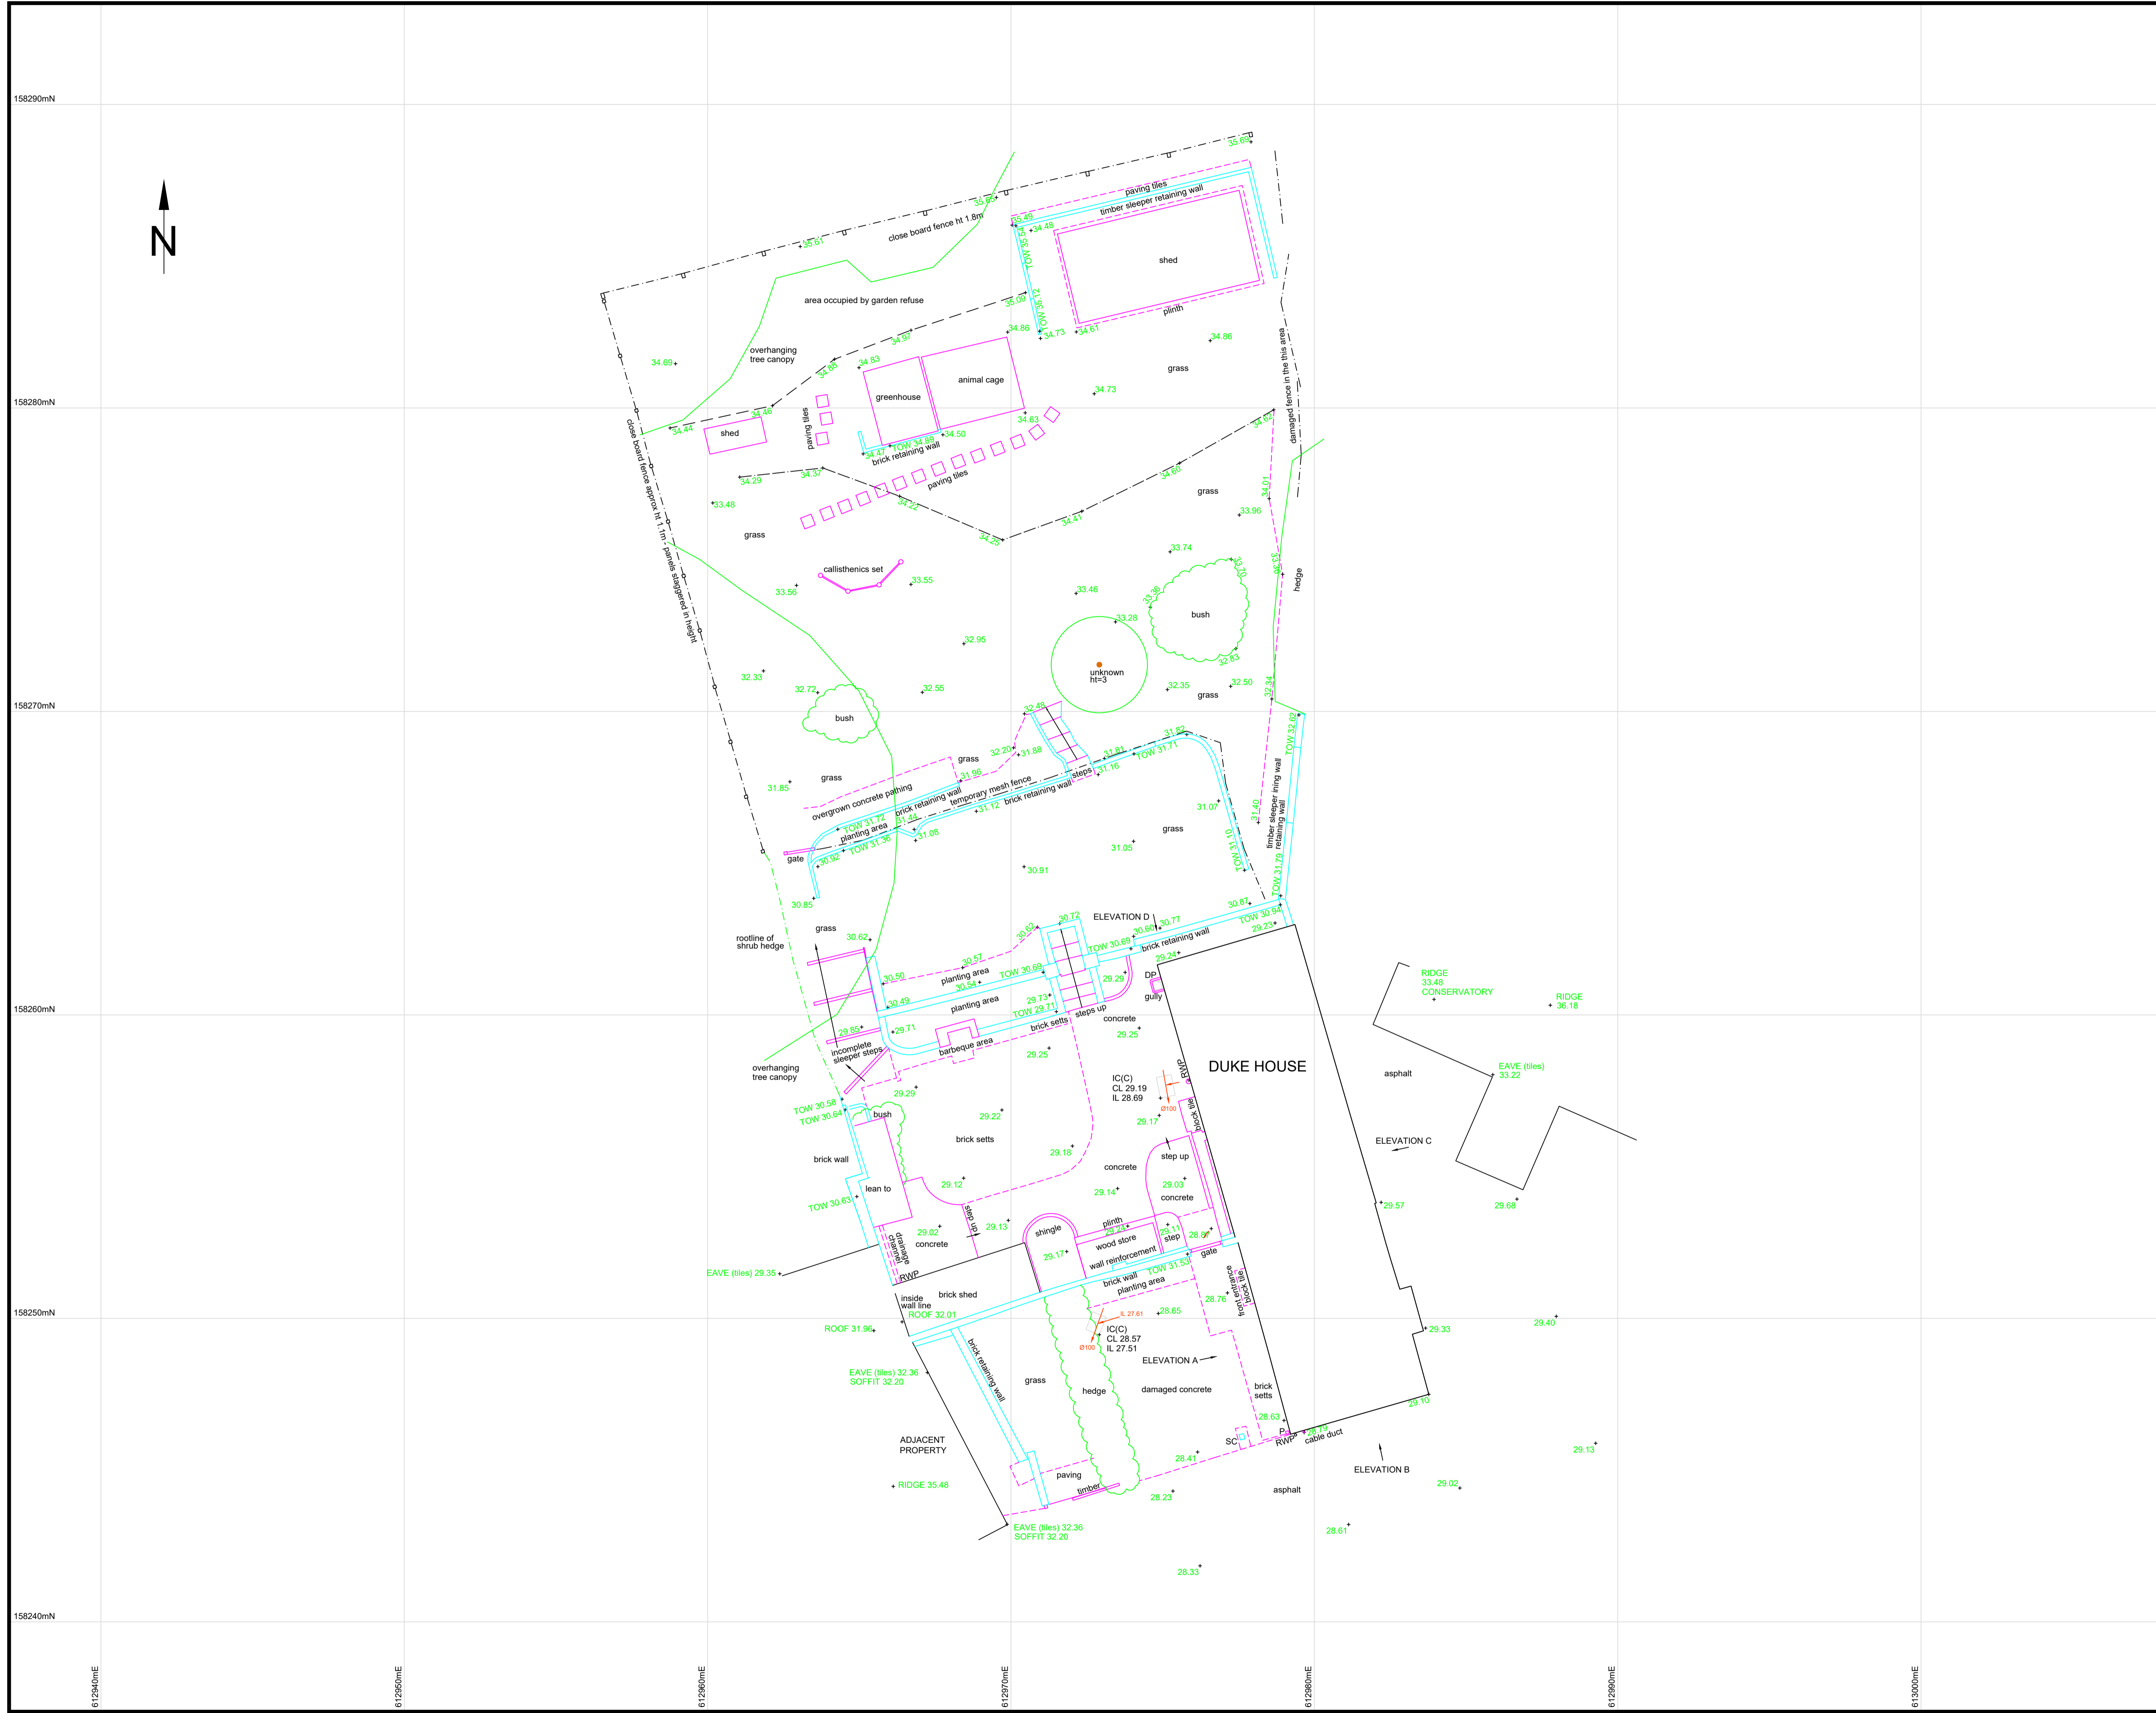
158290mN

N

158280mN

158270mN

158260mN

158250mN

158240mN

612940mE
612950mE
612960mE
612970mE
612980mE
612990mE
613000mE

close board fence ht 1.8m
35.61
35.69
35.65
paving tiles
timber sleeper retaining wall
35.49
34.48
TOW 35.35
shed
area occupied by garden refuse
35.09
TOW 35.12
plinth
34.73
34.61
34.86
34.86
34.69
overhanging tree canopy
34.97
34.83
34.88
greenhouse
animal cage
grass
34.73
damaged fence in the this area
34.44
34.46
shed
paving tiles
TOW 34.89
34.50
34.83
34.84
34.47
brick retaining wall
close board fence approx ht 1.1m - panels staggered in height
34.29
34.37
paving tiles
34.60
grass
34.01
33.48
34.22
34.41
33.96
grass
34.29
33.74
33.70
callisthenics set
33.55
33.56
33.46
33.38
bush
33.28
hedge
33.35
32.95
unknown ht=3
32.83
32.33
32.72
32.55
32.35
32.50
grass
32.34
bush
32.46
TOW 32.62
32.20
31.88
31.87
31.81
TOW 31.71
31.80
steps
31.16
grass
grass
31.85
overgrown concrete pathing
brick retaining wall
temporary mesh fence
brick retaining wall
31.12
31.07
timber sleeper retaining wall
31.40
TOW 31.72
planting area
31.44
31.08
grass
TOW 31.36
31.05
TOW 31.10
gate
30.92
30.91
TOW 31.79
30.85
ELEVATION D
30.87
TOW 30.94
29.23
rootline of shrub hedge
grass
30.62
30.62
30.72
30.77
30.69
TOW 30.69
brick retaining wall
29.24
30.57
planting area
TOW 30.69
30.50
30.54
29.28
DP
gully
30.49
planting area
29.73
TOW 29.71
29.66
29.71
brick setts
steps up
concrete
29.25
RIDGE 33.48 CONSERVATORY
RIDGE 36.18
incomplete sleeper steps
barbeque area
29.25
overhanging tree canopy
IC(C) CL 29.19 IL 28.69
RWP
DUKE HOUSE
asphalt
EAVE (tiles) 33.22
29.29
Ø100
TOW 30.58
TOW 30.64
bush
29.22
29.17
brick tile
brick setts
ELEVATION C
brick wall
29.18
step up
concrete
lean to
29.12
29.14
29.03
concrete
TOW 30.63
29.57
29.68
step up
29.13
29.02
concrete
drainage channel
shingle
plinth
29.23
29.11
step
28.86
wood store
gate
EAVE (tiles) 29.35
RWP
29.17
wall reinforcement
TOW 31.53
brick wall
planting area
front entrance
block tile
inside wall line
brick shed
28.76
ROOF 32.01
IL 27.61
28.65
ROOF 31.96
Ø100
IC(C) CL 28.57 IL 27.51
29.33
29.40
ELEVATION A
EAVE (tiles) 32.36 SOFFIT 32.20
brick retaining wall
grass
hedge
damaged concrete
brick setts
29.10
28.63
ADJACENT PROPERTY
SC
P
RWP
29.19
cable duct
ELEVATION B
29.13
28.41
paving
RIDGE 35.48
timber
asphalt
29.02
28.23
EAVE (tiles) 32.36 SOFFIT 32.20
28.61
28.33